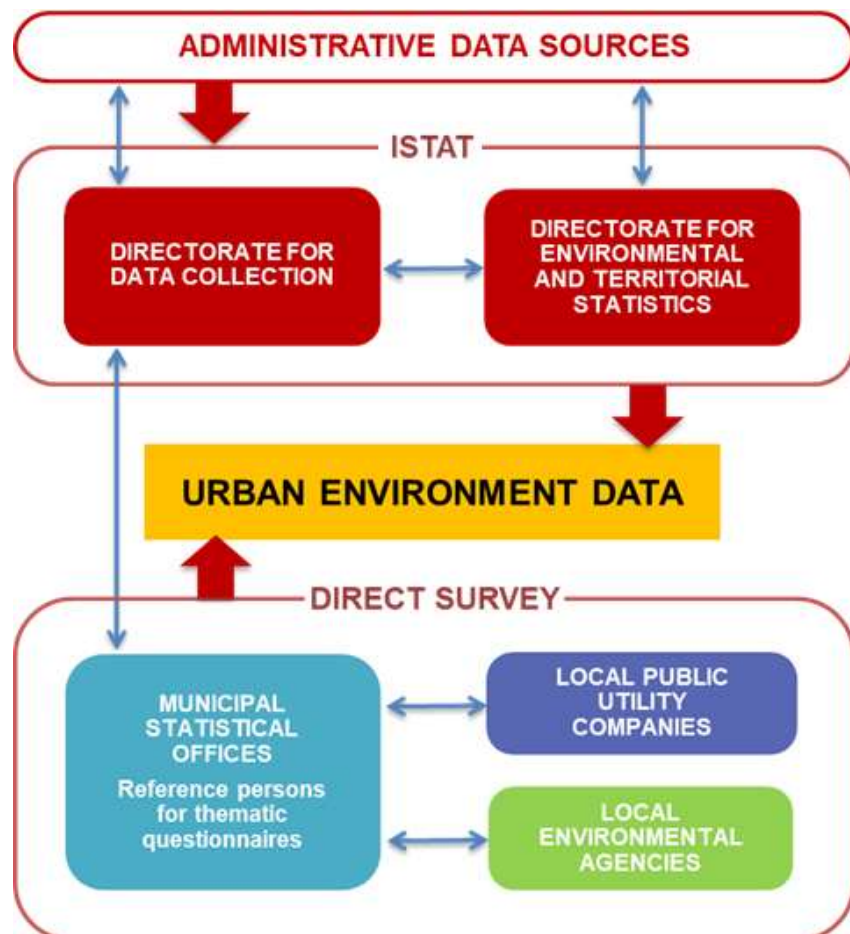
ADMINISTRATIVE DATA SOURCES

ISTAT

DIRECTORATE FOR DATA COLLECTION

DIRECTORATE FOR ENVIRONMENTAL AND TERRITORIAL STATISTICS

URBAN ENVIRONMENT DATA

DIRECT SURVEY

MUNICIPAL STATISTICAL OFFICES

Reference persons for thematic questionnaires

LOCAL PUBLIC UTILITY COMPANIES

LOCAL ENVIRONMENTAL AGENCIES